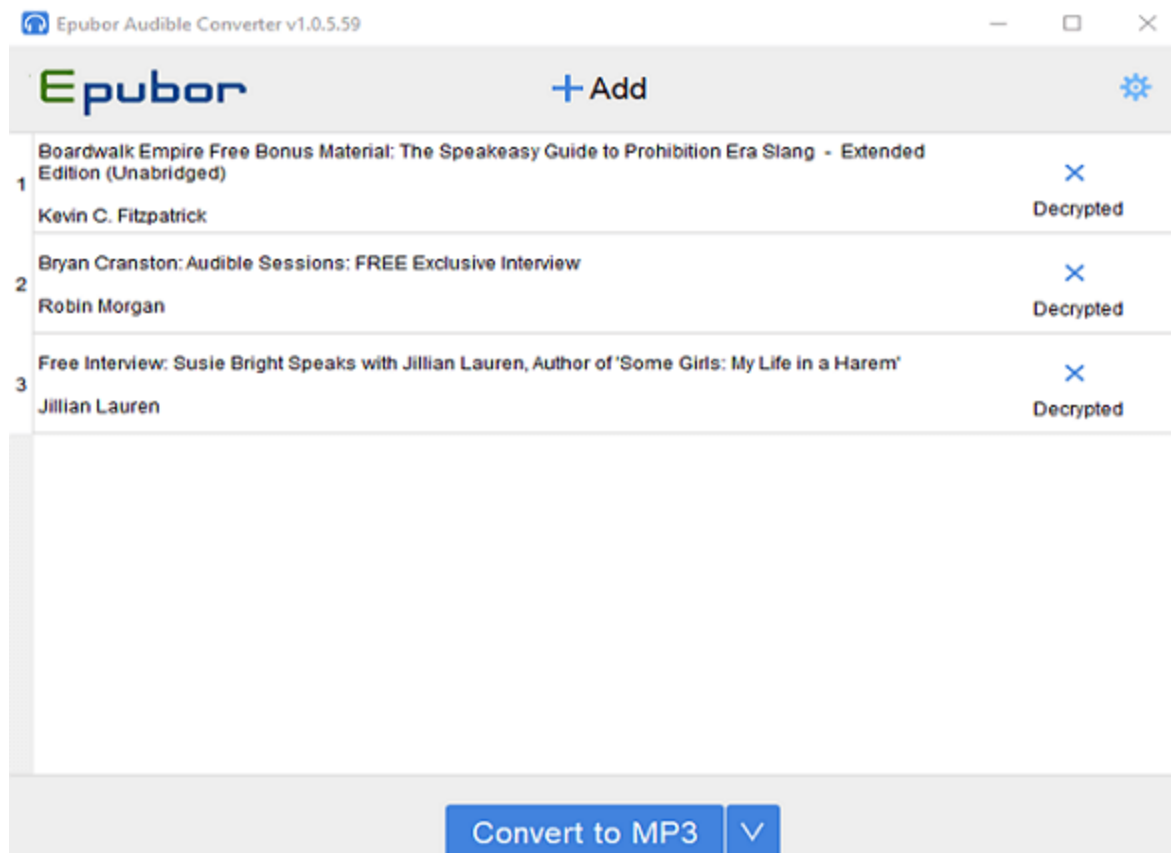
Epubor Audible Converter v1.0.5.59

Epubor

+ Add

1 Boardwalk Empire Free Bonus Material: The Speakeasy Guide to Prohibition Era Slang - Extended Edition (Unabridged)

Kevin C. Fitzpatrick

Decrypted

2 Bryan Cranston: Audible Sessions: FREE Exclusive Interview

Robin Morgan

Decrypted

3 Free Interview: Susie Bright Speaks with Jillian Lauren, Author of 'Some Girls: My Life in a Harem'

Jillian Lauren

Decrypted

Convert to MP3